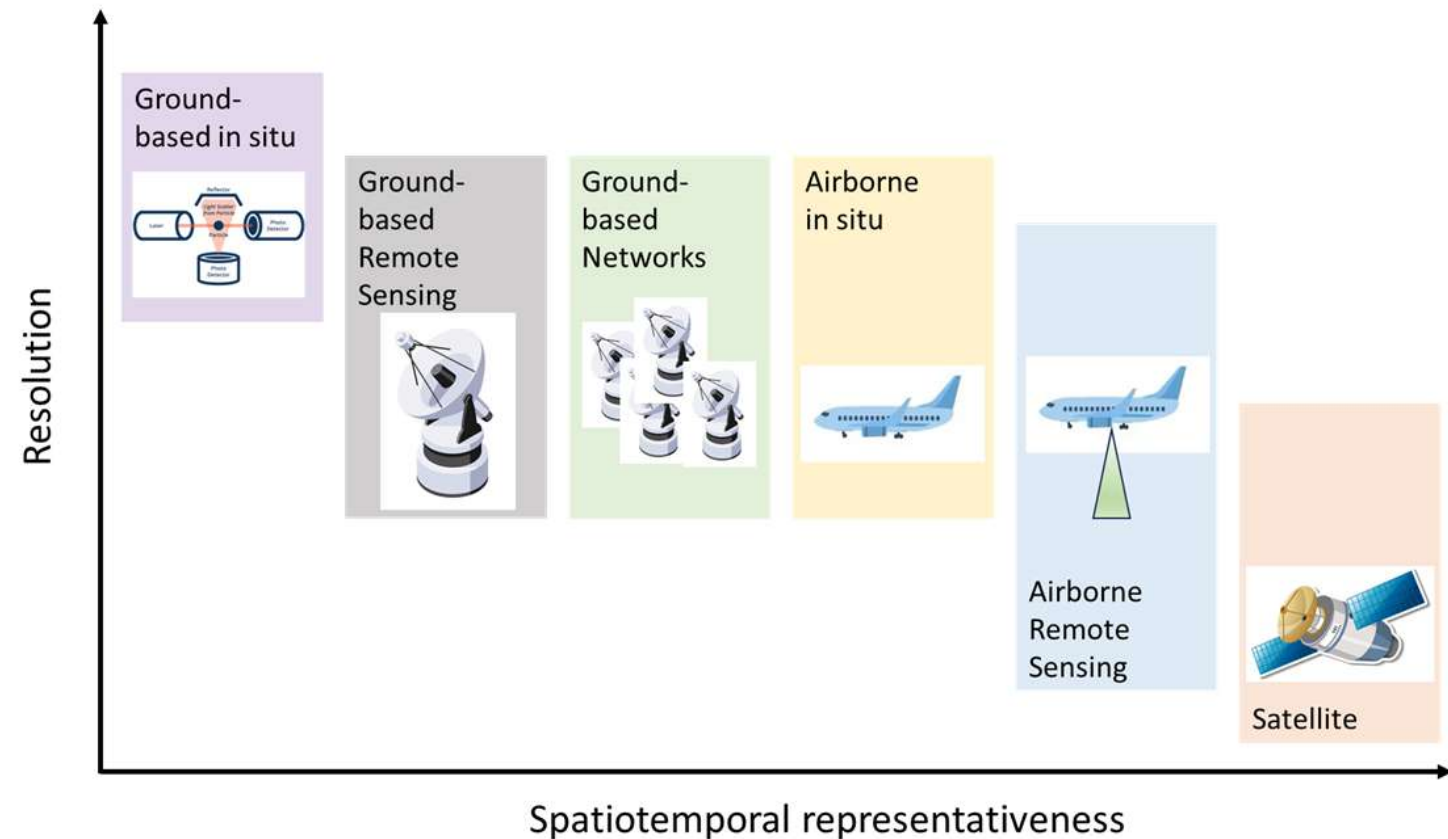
Resolution

Ground-based in situ

Reflector

Laser

Light Scatter from Particle

Particle

Photo Detector

Photo Detector

Ground-based Remote Sensing

Ground-based Networks

Airborne in situ

Airborne Remote Sensing

Satellite

Spatiotemporal representativeness